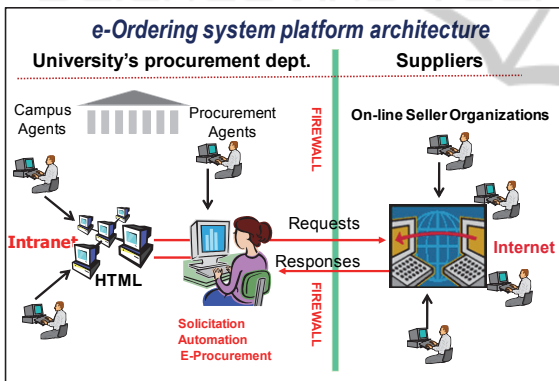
e-Ordering system platform architecture

University's procurement dept.

Suppliers

Campus Agents

Procurement Agents

FIREWALL

On-line Seller Organizations

Intranet

HTML

Requests

Responses

Internet

FIREWALL

Solicitation Automation E-Procurement